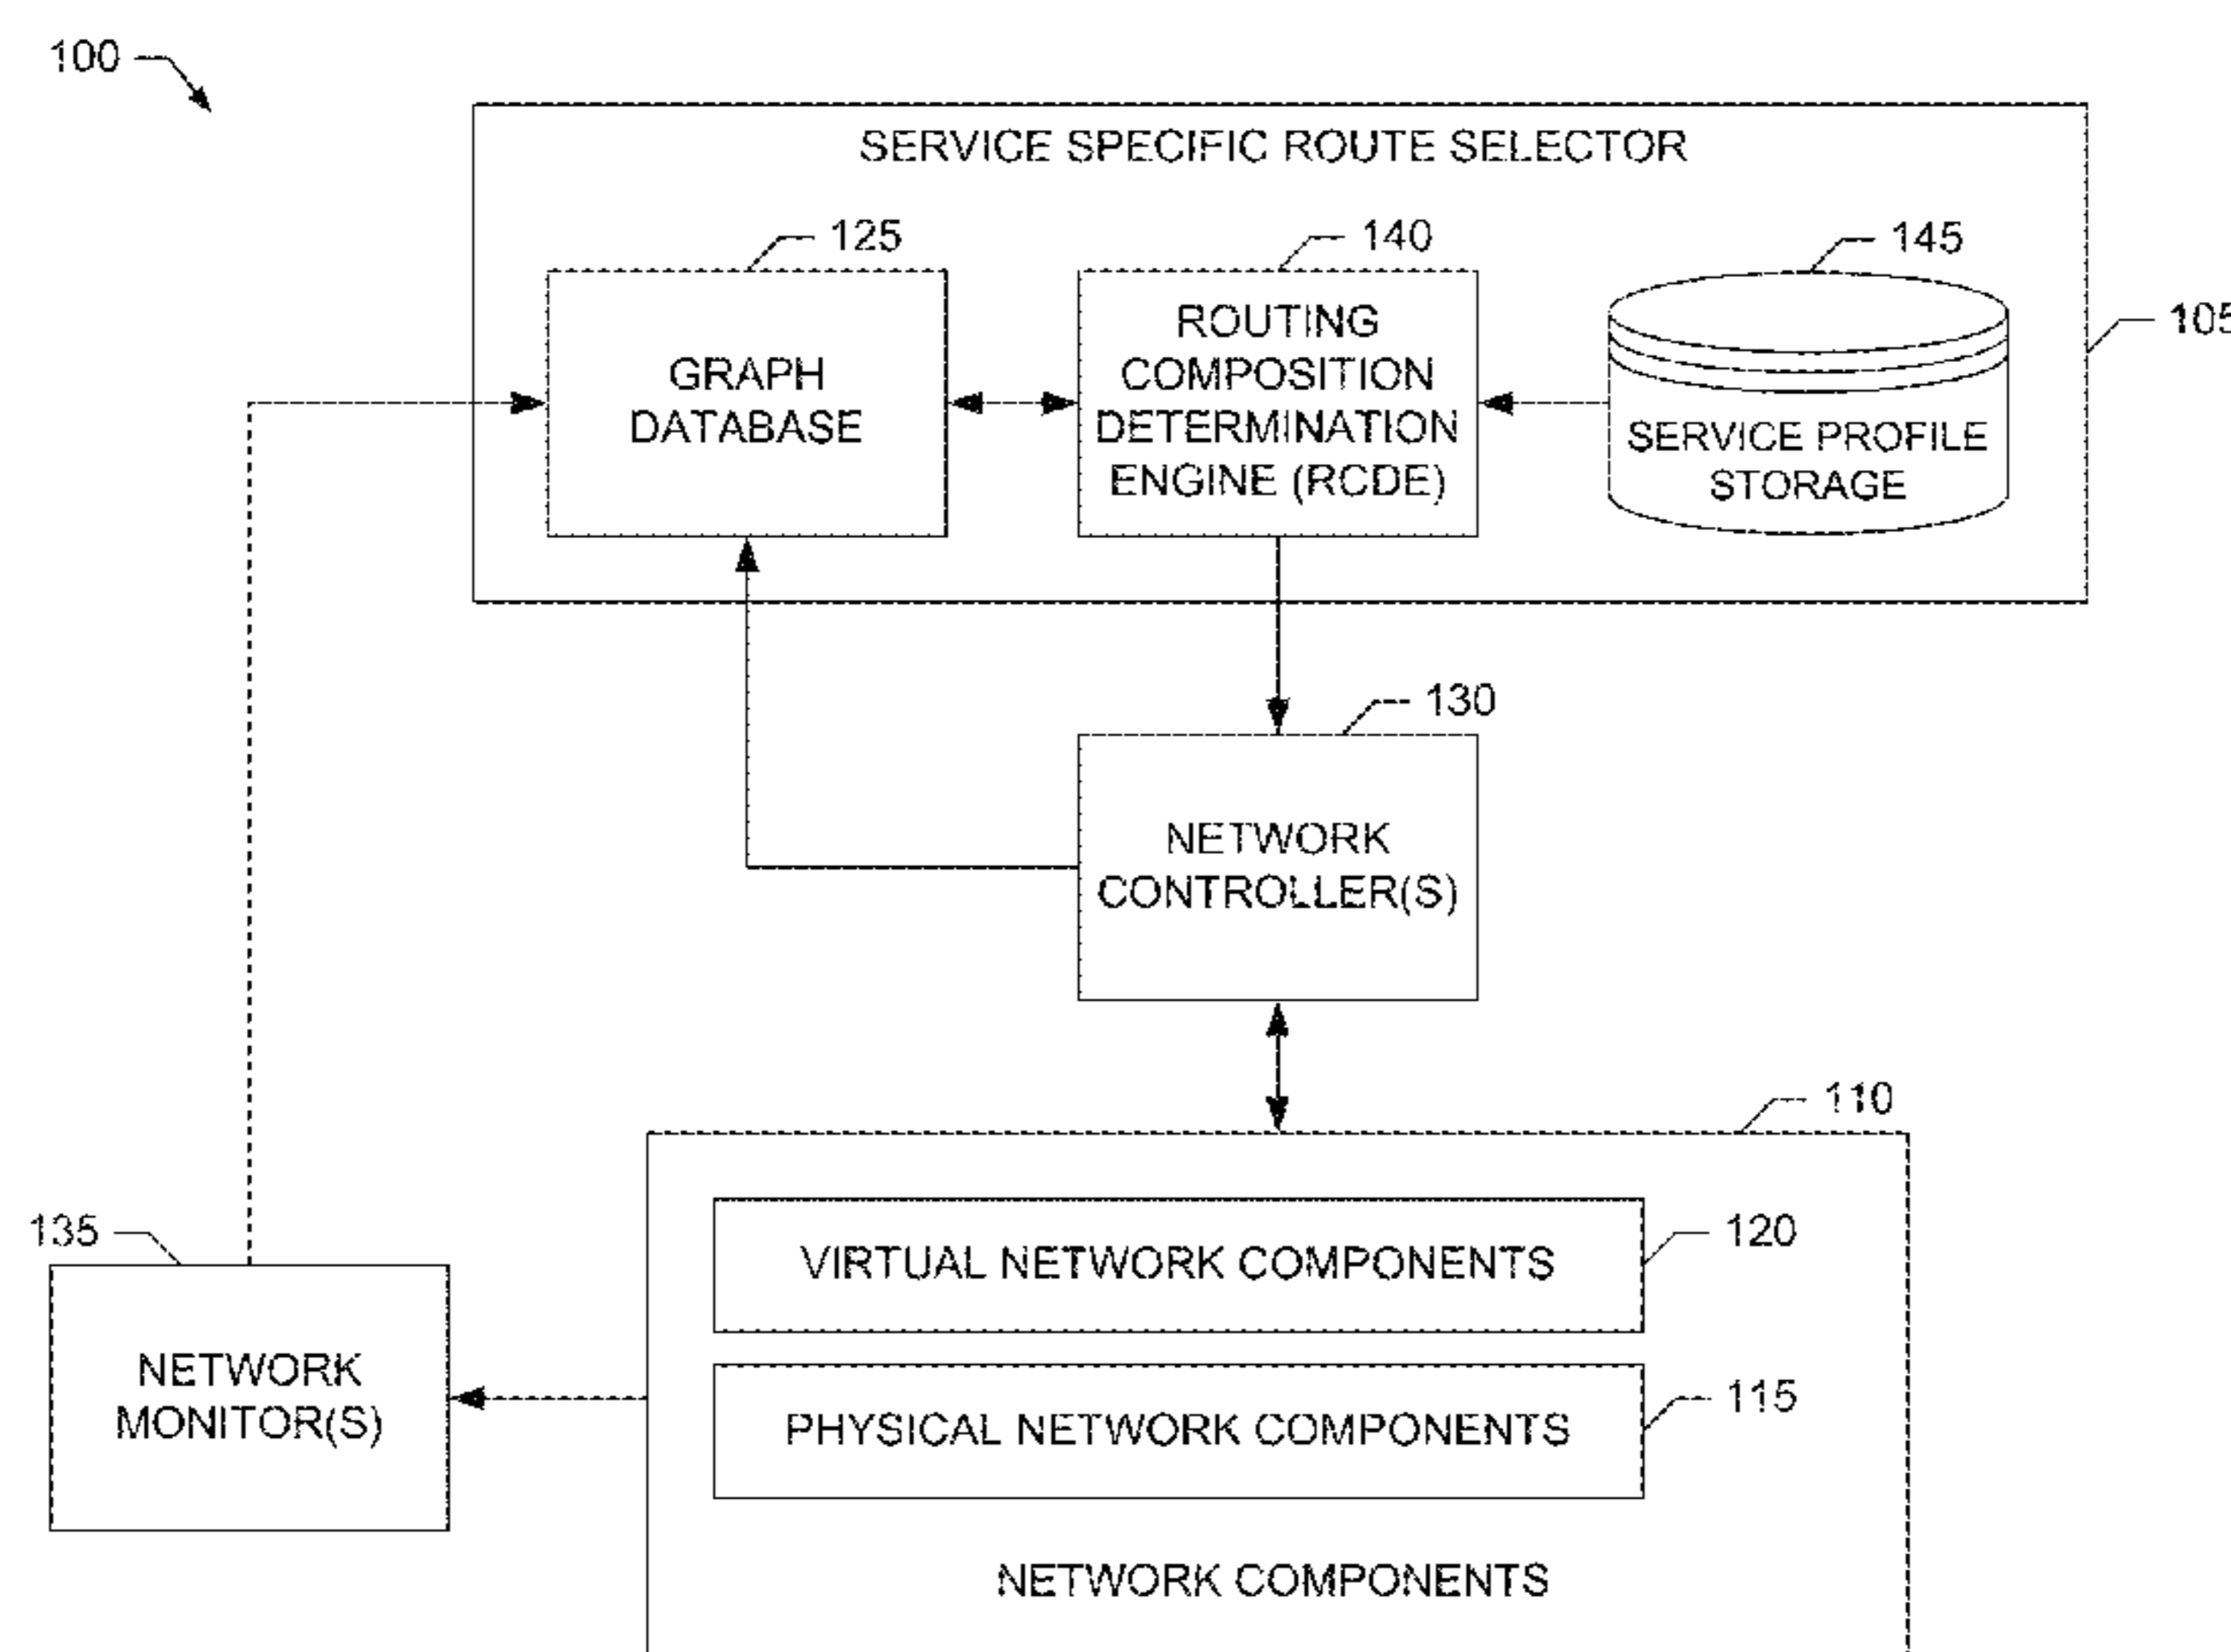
100

SERVICE SPECIFIC ROUTE SELECTOR

125

140

145

105

GRAPH DATABASE

ROUTING COMPOSITION DETERMINATION ENGINE (RCDE)

SERVICE PROFILE STORAGE

130

NETWORK CONTROLLER(S)

110

135

NETWORK MONITOR(S)

120

VIRTUAL NETWORK COMPONENTS

115

PHYSICAL NETWORK COMPONENTS

NETWORK COMPONENTS